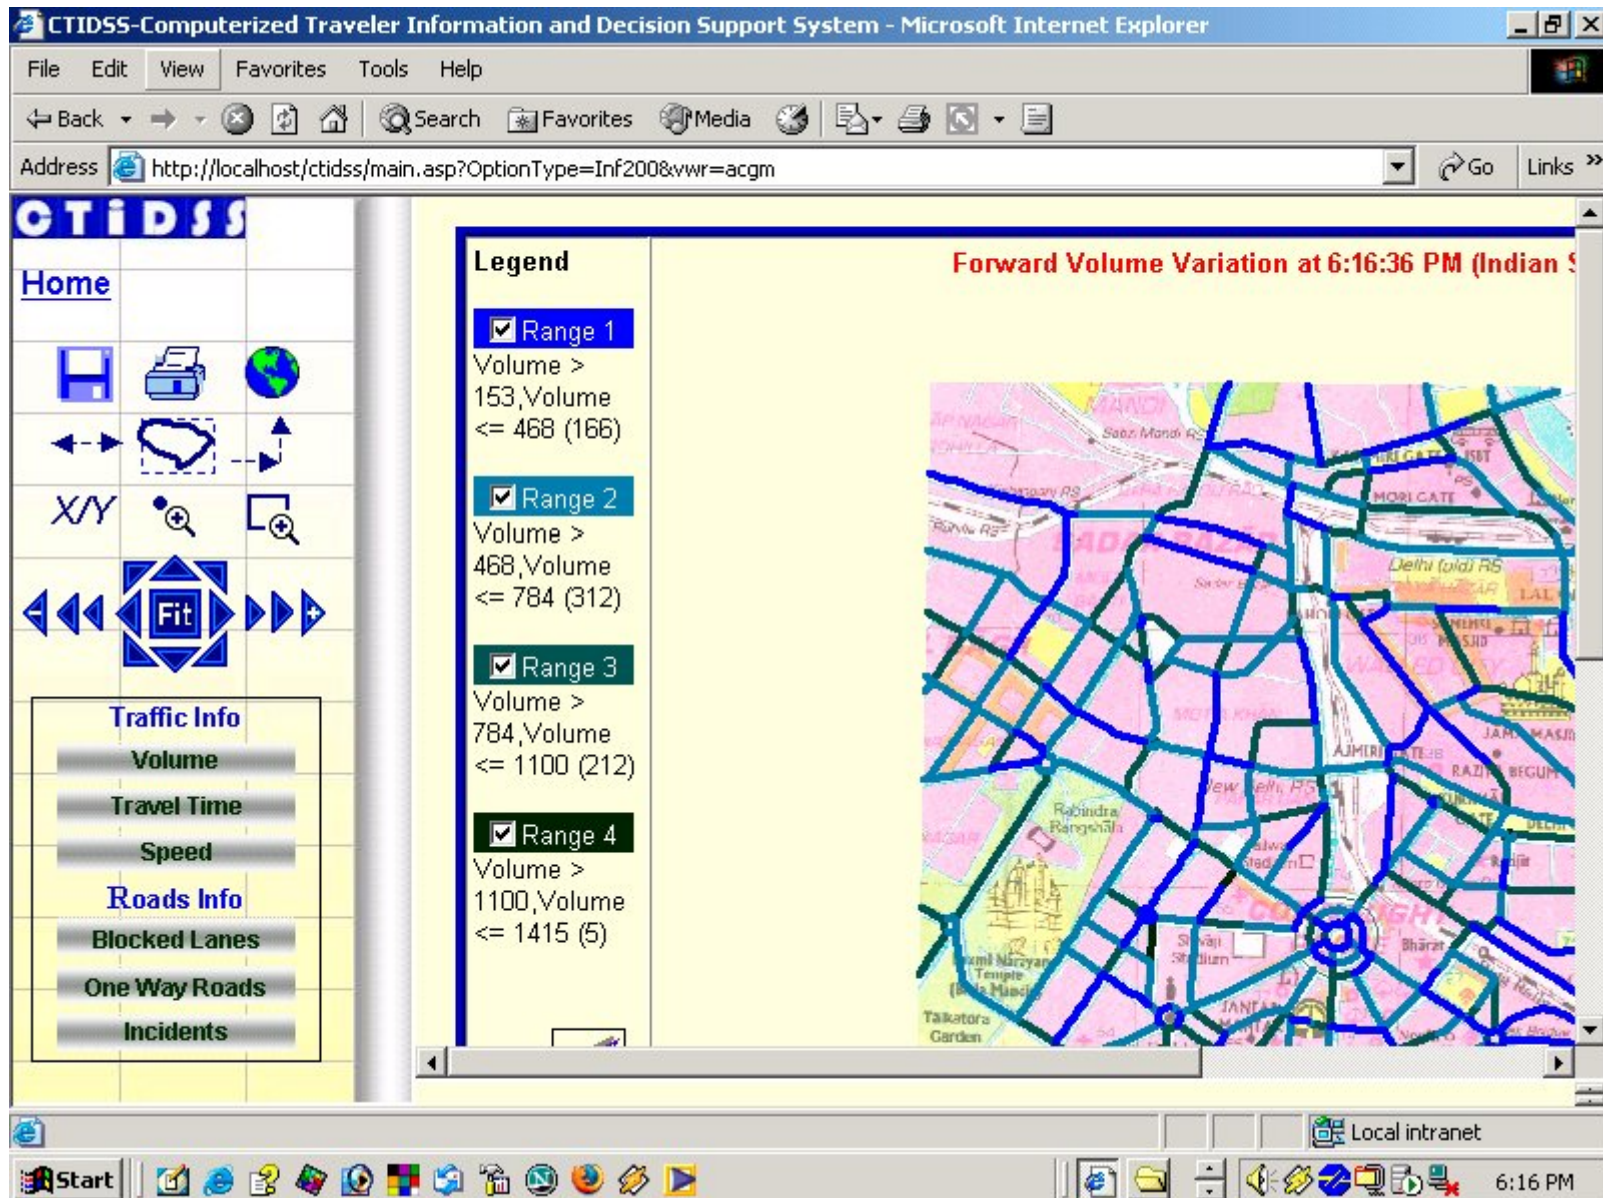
CTIDSS-Computerized Traveler Information and Decision Support System - Microsoft Internet Explorer

File Edit View Favorites Tools Help

Back Search Favorites Media

Address http://localhost/ctidss/main.asp?OptionType=Inf200&vwr=acgm Go Links

CTiDSS

Home

X/Y

Fit

Traffic Info
Volume
Travel Time
Speed
Roads Info
Blocked Lanes
One Way Roads
Incidents

Legend

Range 1
Volume > 153,Volume <= 468 (166)

Range 2
Volume > 468,Volume <= 784 (312)

Range 3
Volume > 784,Volume <= 1100 (212)

Range 4
Volume > 1100,Volume <= 1415 (5)

Forward Volume Variation at 6:16:36 PM (Indian S

MANDI
Sabzi Mandi RS
MORI GATE
Delhi (old) RS
AJMERI GATE
RAZIA BEGUM
JAMA MASJID
New Delhi RS
Rabindra Rangshala
Shivaji Stadium
Laxmi Narayan Temple (Birla Mandir)
Talkatora Garden
JANPATH
Bharat

Local intranet

Start

6:16 PM